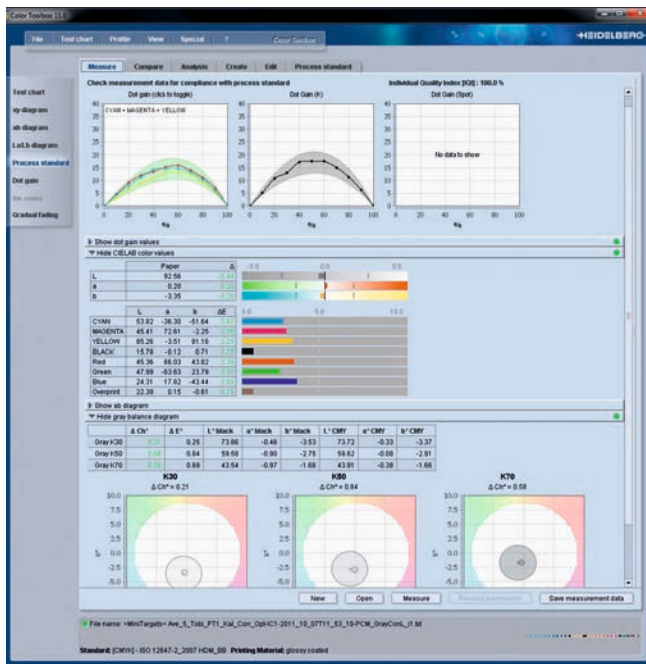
Color Toolbox 11

File Test chart Profile View Special ? Color Toolbox

HEIDELBERG

Measure Compare Analysis Create Edit Process standard

Test chart
xy diagram
ab diagram
L\*a\*b diagrams
Process standard
Dot gain
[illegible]
Gradual fading

Check measurement data for compliance with process standard

Individual Quality Index [IQI] : 100.0 %

Dot gain (click to toggle)

CYAN + MAGENTA + YELLOW

Dot Gain (K)

Dot Gain (Spot)

No data to show

40 35 30 25 20 15 10 5 0
0 20 40 60 80 100
%

Show dot gain values

Hide CIELAB color values

| | Paper | Δ |
|---|---|---|
| L | 92.56 | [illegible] |
| a | 0.20 | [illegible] |
| b | -3.35 | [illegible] |

-5.0 0.0 5.0

0.0 5.0 10.0

| | L | a | b | ΔE |
|---|---|---|---|---|
| CYAN | 53.82 | -36.30 | -51.64 | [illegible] |
| MAGENTA | 45.41 | 72.61 | -2.25 | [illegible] |
| YELLOW | 85.26 | -3.51 | 91.18 | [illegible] |
| BLACK | 15.78 | -0.12 | 0.71 | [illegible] |
| Red | 45.36 | 66.03 | 43.82 | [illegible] |
| Green | 47.99 | -63.63 | 23.79 | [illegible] |
| Blue | 24.31 | 17.82 | -43.44 | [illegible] |
| Overprint | 22.39 | 0.15 | -0.61 | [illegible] |

Show ab diagram

Hide gray balance diagram

| | Δ Ch\* | Δ E\* | L\* black | a\* black | b\* black | L\* CMY | a\* CMY | b\* CMY |
|---|---|---|---|---|---|---|---|---|
| Gray K30 | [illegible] | 0.26 | 73.66 | -0.46 | -3.53 | 73.72 | -0.33 | -3.37 |
| Gray K50 | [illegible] | 0.84 | 59.50 | -0.90 | -2.75 | 59.62 | -0.08 | -2.91 |
| Gray K70 | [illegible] | 0.69 | 43.54 | -0.97 | -1.68 | 43.91 | -0.38 | -1.66 |

K30
Δ Ch\* = 0.21

K50
Δ Ch\* = 0.84

K70
Δ Ch\* = 0.58

10.0 7.5 5.0 2.5 0.0 -2.5 -5.0

b\*

New Open Measure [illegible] Save measurement data

File name: +MiniTargets+ Ave_5_Tobi_PT1_Kal_Corr_OptiC1-2011_10_07T11_53_10-PCM_GrayConL_i1.txt

Standard: [CMYK] - ISO 12647-2_2007 HDM_00 Printing Material: glossy coated